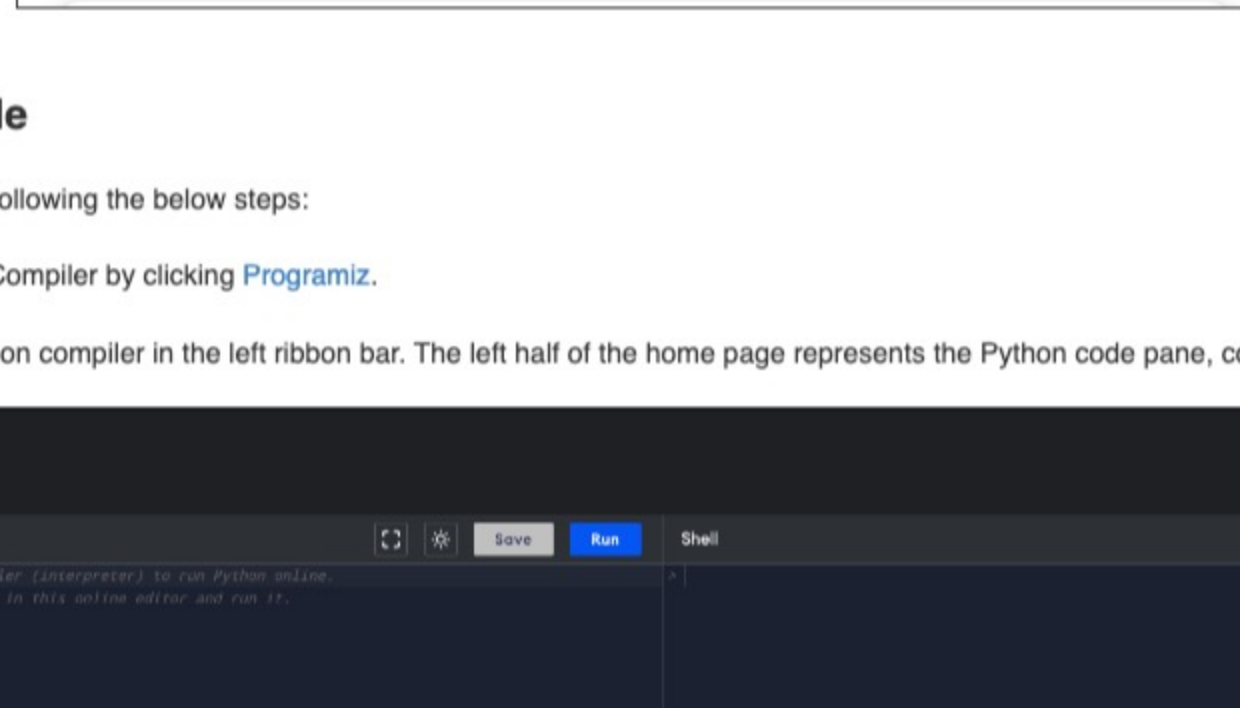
le

ollowing the below steps:

Compiler by clicking Programiz.

on compiler in the left ribbon bar. The left half of the home page represents the Python code pane, c

Save Run Shell

ler (interpreter) to run Python online.
in this online editor and run it.

>